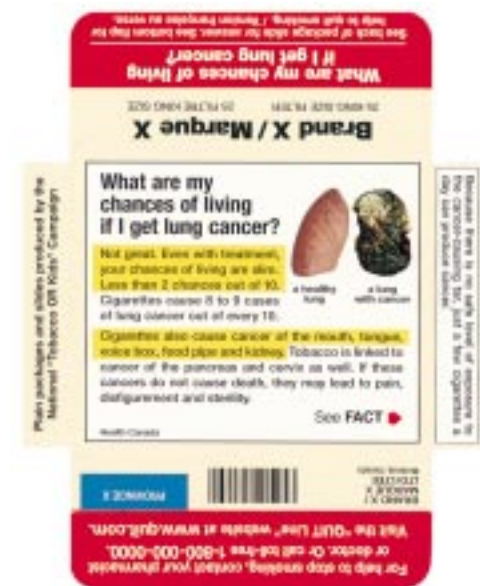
See back of package slide for reasons. See bottom flap for help to quit smoking. / Version française au verso.

What are my chances of living if I get lung cancer?

25 KING SIZE FILTER    25 FILTRE KING SIZE

Brand X / Marque X

Plain packages and slides produced by the National "Tobacco Off Kids" Campaign

What are my chances of living if I get lung cancer?

a healthy lung

a lung with cancer

Not great. Even with treatment, your chances of living are slim. Less than 2 chances out of 10.

Cigarettes cause 8 to 9 cases of lung cancer out of every 10.

Cigarettes also cause cancer of the mouth, tongue, voice box, food pipe and kidney. Tobacco is linked to cancer of the pancreas and cervix as well. If these cancers do not cause death, they may lead to pain, disfigurement and sterility.

See FACT

Health Canada

Because there is no safe level of exposure to the cancer-causing tar, just a few cigarettes a day can produce cancer.

PROVINCE X

BRAND X / MARQUE X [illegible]

For help to stop smoking, contact your pharmacist or doctor. Or call toll-free 1-800-000-0000. Visit the "QUIT Line" website at www.quit.com.